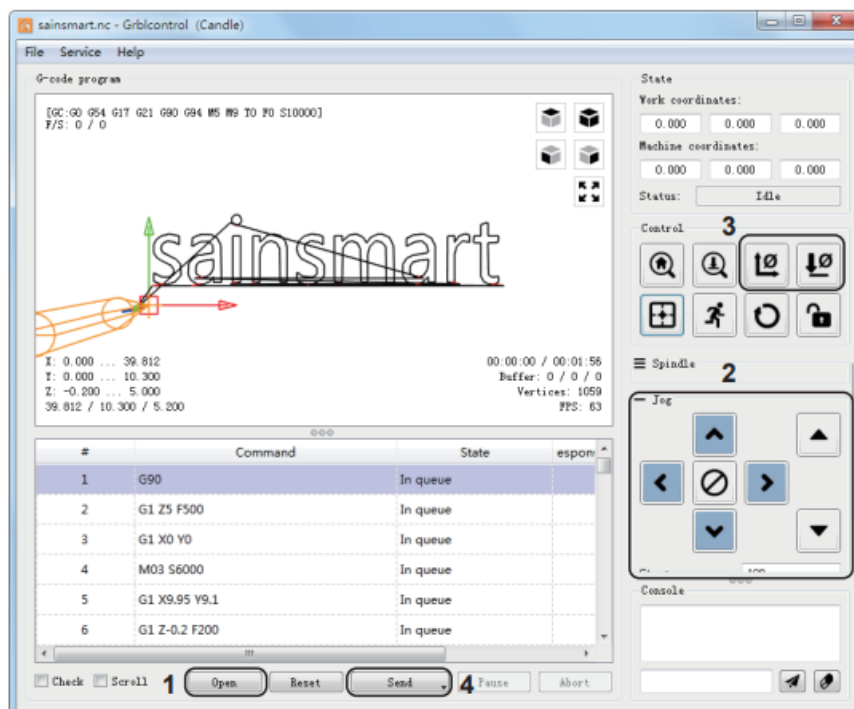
sainsmart.nc - Grblcontrol (Candle)

File Service Help

G-code program

[GC:G0 G54 G17 G21 G90 G94 M5 M9 T0 F0 S10000]
F/S: 0 / 0

sainsmart

X: 0.000 ... 39.812
Y: 0.000 ... 10.300
Z: -0.200 ... 5.000
39.812 / 10.300 / 5.200

00:00:00 / 00:01:56
Buffer: 0 / 0 / 0
Vertices: 1059
FPS: 63

| # | Command | State | espon |
|---|---|---|---|
| 1 | G90 | In queue | |
| 2 | G1 Z5 F500 | In queue | |
| 3 | G1 X0 Y0 | In queue | |
| 4 | M03 S6000 | In queue | |
| 5 | G1 X9.95 Y9.1 | In queue | |
| 6 | G1 Z-0.2 F200 | In queue | |

Check Scroll 1 Open Reset Send 4 Pause Abort

State
Work coordinates:
0.000 0.000 0.000
Machine coordinates:
0.000 0.000 0.000
Status: Idle

Control 3

Spindle 2

Jog

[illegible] 100

Console